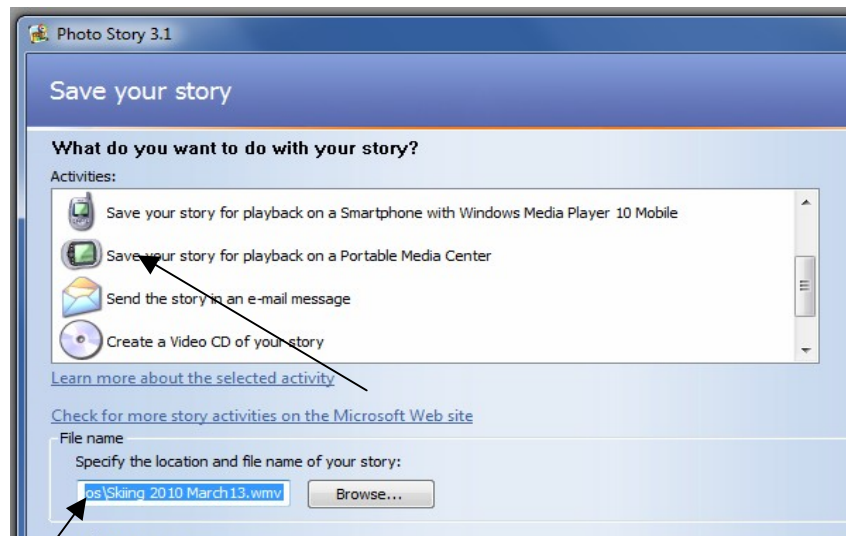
Photo Story 3.1

Save your story

What do you want to do with your story?

Activities:

Save your story for playback on a Smartphone with Windows Media Player 10 Mobile

Save your story for playback on a Portable Media Center

Send the story in an e-mail message

Create a Video CD of your story

Learn more about the selected activity

Check for more story activities on the Microsoft Web site

File name

Specify the location and file name of your story:

os\Skiing 2010 March13.wmv

Browse...